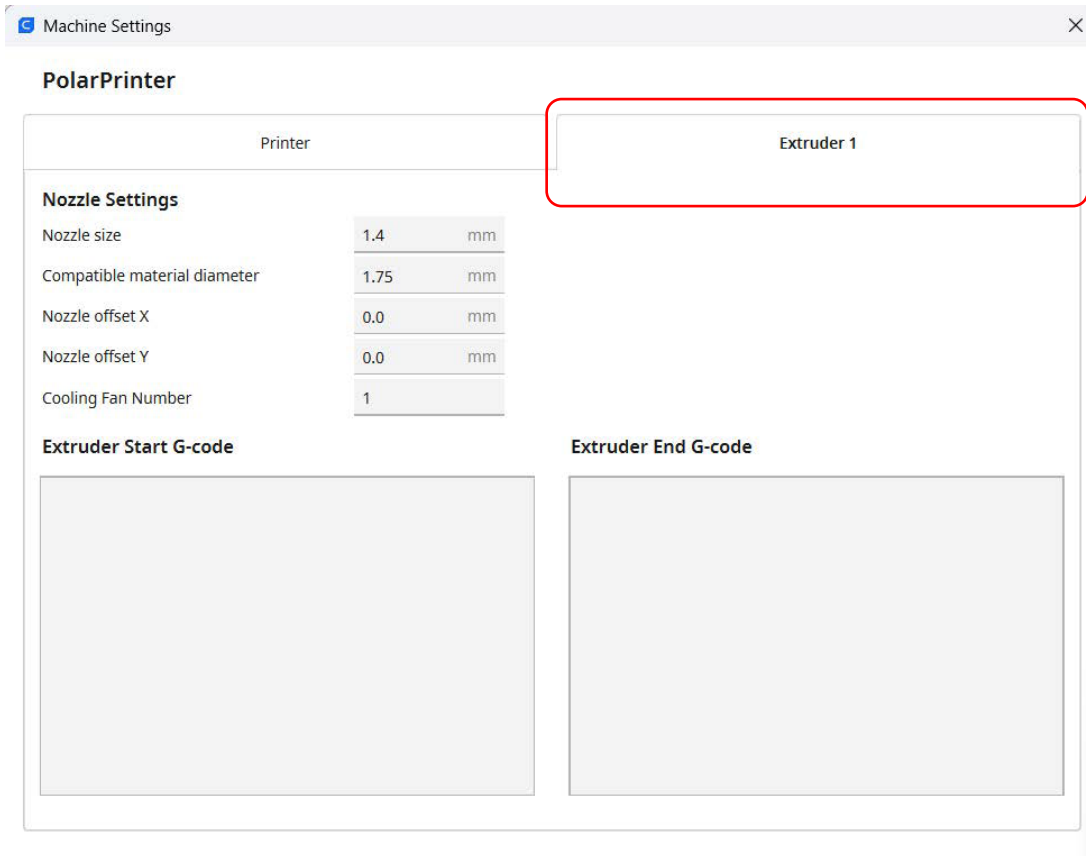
Machine Settings

PolarPrinter

Printer

Extruder 1

Nozzle Settings

Nozzle size 1.4 mm

Compatible material diameter 1.75 mm

Nozzle offset X 0.0 mm

Nozzle offset Y 0.0 mm

Cooling Fan Number 1

Extruder Start G-code

Extruder End G-code